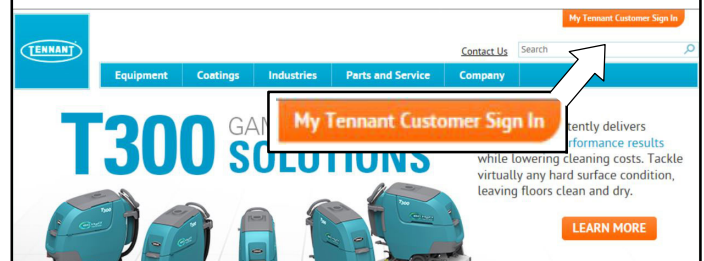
My Tennant Customer Sign In

TENNANT

Contact Us

Search

Equipment Coatings Industries Parts and Service Company

My Tennant Customer Sign In

T300 GA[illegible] SOLUTIONS

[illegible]tently delivers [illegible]formance results while lowering cleaning costs. Tackle virtually any hard surface condition, leaving floors clean and dry.

LEARN MORE